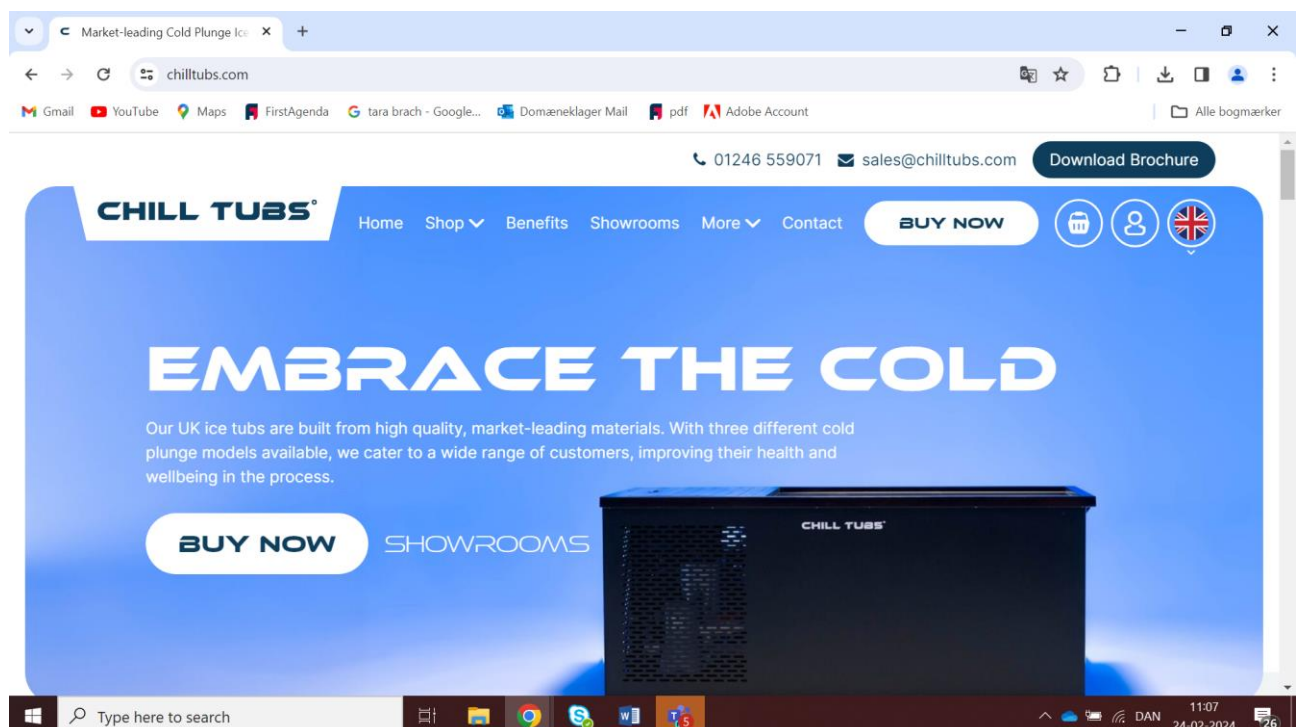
Market-leading Cold Plunge Ice ×

chilltubs.com

Gmail YouTube Maps FirstAgenda tara brach - Google... Domæneklager Mail pdf Adobe Account Alle bogmærker

01246 559071 sales@chilltubs.com Download Brochure

CHILL TUBS®

Home Shop Benefits Showrooms More Contact BUY NOW

EMBRACE THE COLD

Our UK ice tubs are built from high quality, market-leading materials. With three different cold plunge models available, we cater to a wide range of customers, improving their health and wellbeing in the process.

BUY NOW SHOWROOMS

CHILL TUBS®

Type here to search

DAN 11:07 24-02-2024

26